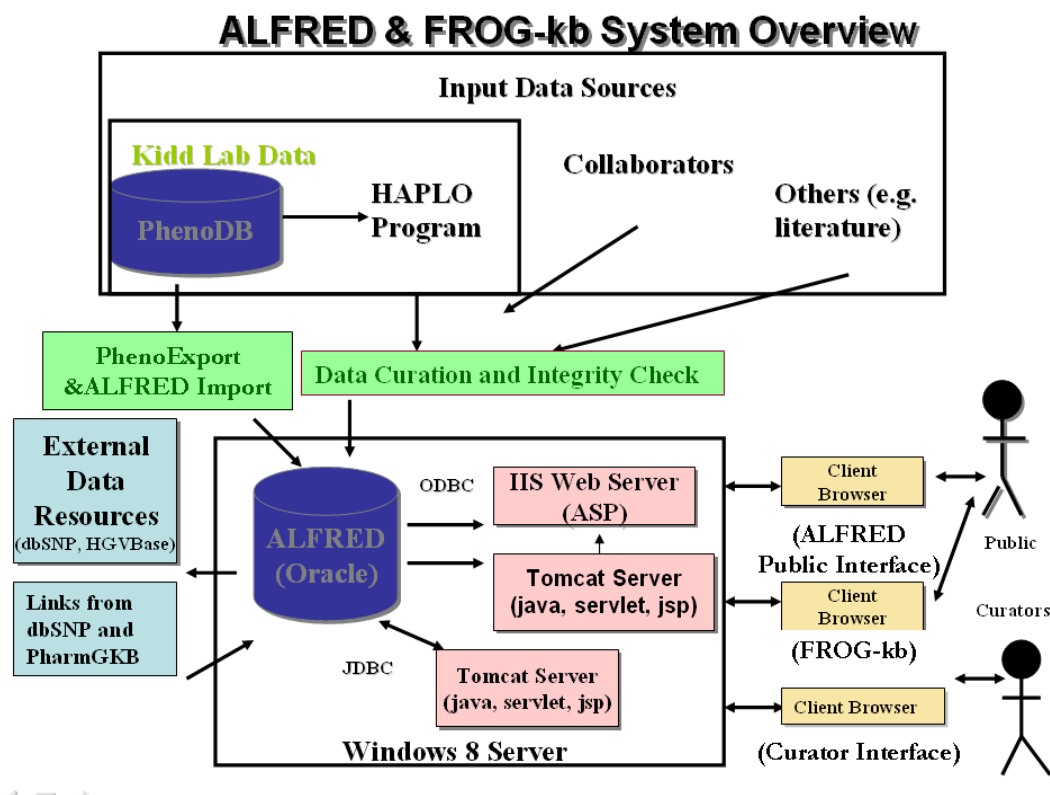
ALFRED & FROG-kb System Overview

Input Data Sources

Kidd Lab Data

PhenoDB

HAPLO Program

Collaborators

Others (e.g. literature)

PhenoExport &ALFRED Import

Data Curation and Integrity Check

External Data Resources (dbSNP, HGVBase)

Links from dbSNP and PharmGKB

ALFRED (Oracle)

ODBC

IIS Web Server (ASP)

Tomcat Server (java, servlet, jsp)

JDBC

Tomcat Server (java, servlet, jsp)

Windows 8 Server

Client Browser

(ALFRED Public Interface)

Public

Client Browser

(FROG-kb)

Curators

Client Browser

(Curator Interface)